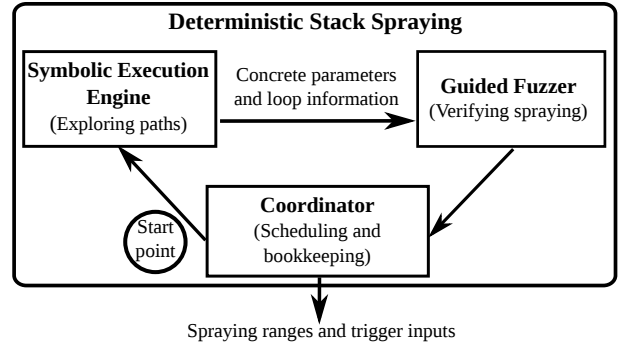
Deterministic Stack Spraying

Symbolic Execution Engine
(Exploring paths)

Concrete parameters and loop information

Guided Fuzzer
(Verifying spraying)

Start point

Coordinator
(Scheduling and bookkeeping)

Spraying ranges and trigger inputs